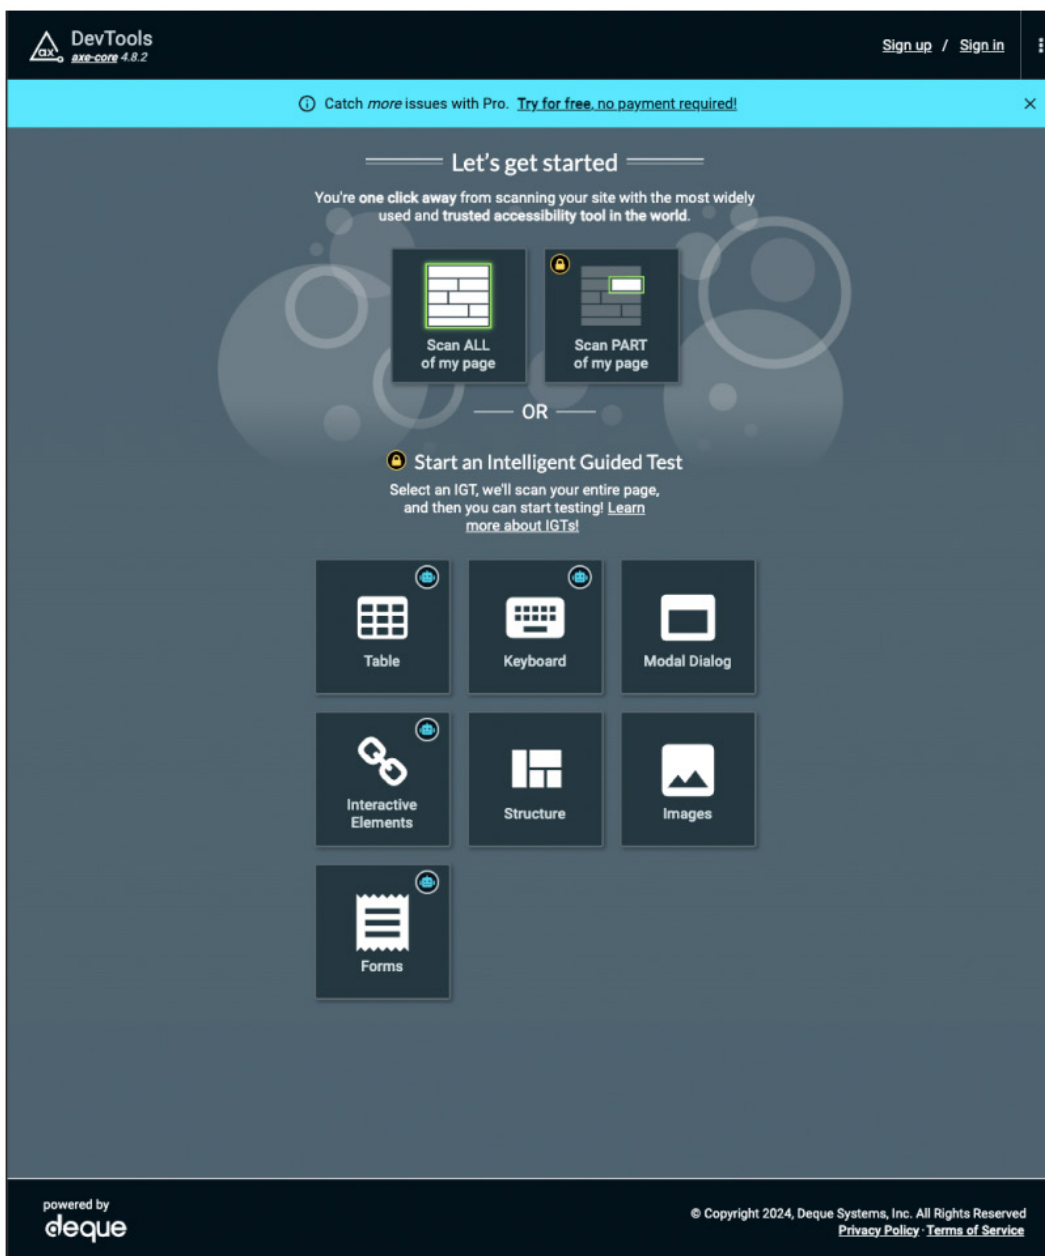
ax DevTools
axe-core 4.8.2

Sign up / Sign in

Catch *more* issues with Pro. Try for free, no payment required!

×

Let's get started

You're one click away from scanning your site with the most widely used and trusted accessibility tool in the world.

Scan ALL of my page

Scan PART of my page

OR

Start an Intelligent Guided Test

Select an IGT, we'll scan your entire page, and then you can start testing! Learn more about IGTs!

Table

Keyboard

Modal Dialog

Interactive Elements

Structure

Images

Forms

powered by
deque

© Copyright 2024, Deque Systems, Inc. All Rights Reserved
Privacy Policy · Terms of Service